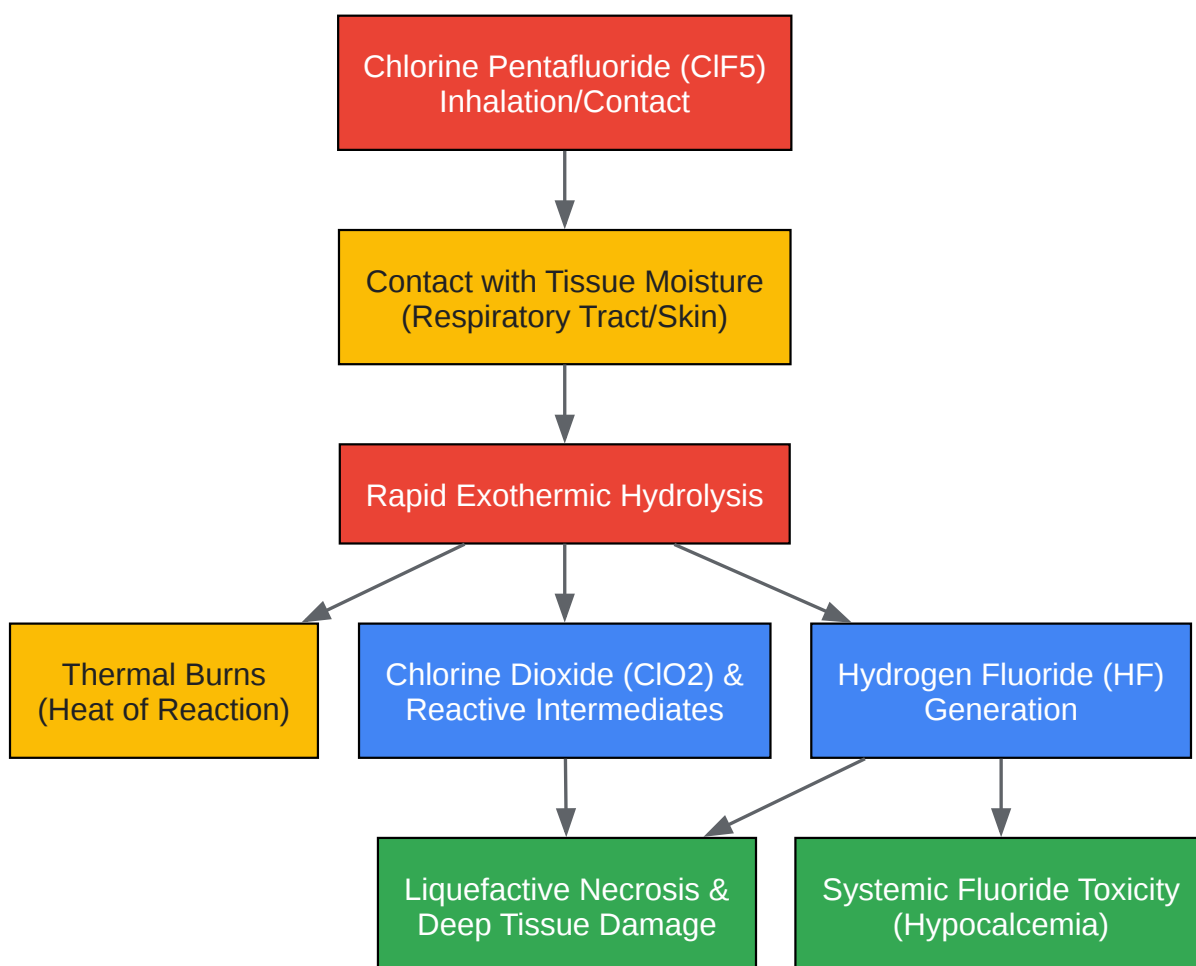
Chlorine Pentafluoride (ClF5) Inhalation/Contact

Contact with Tissue Moisture (Respiratory Tract/Skin)

Rapid Exothermic Hydrolysis

Thermal Burns (Heat of Reaction)

Chlorine Dioxide (ClO2) & Reactive Intermediates

Hydrogen Fluoride (HF) Generation

Liquefactive Necrosis & Deep Tissue Damage

Systemic Fluoride Toxicity (Hypocalcemia)